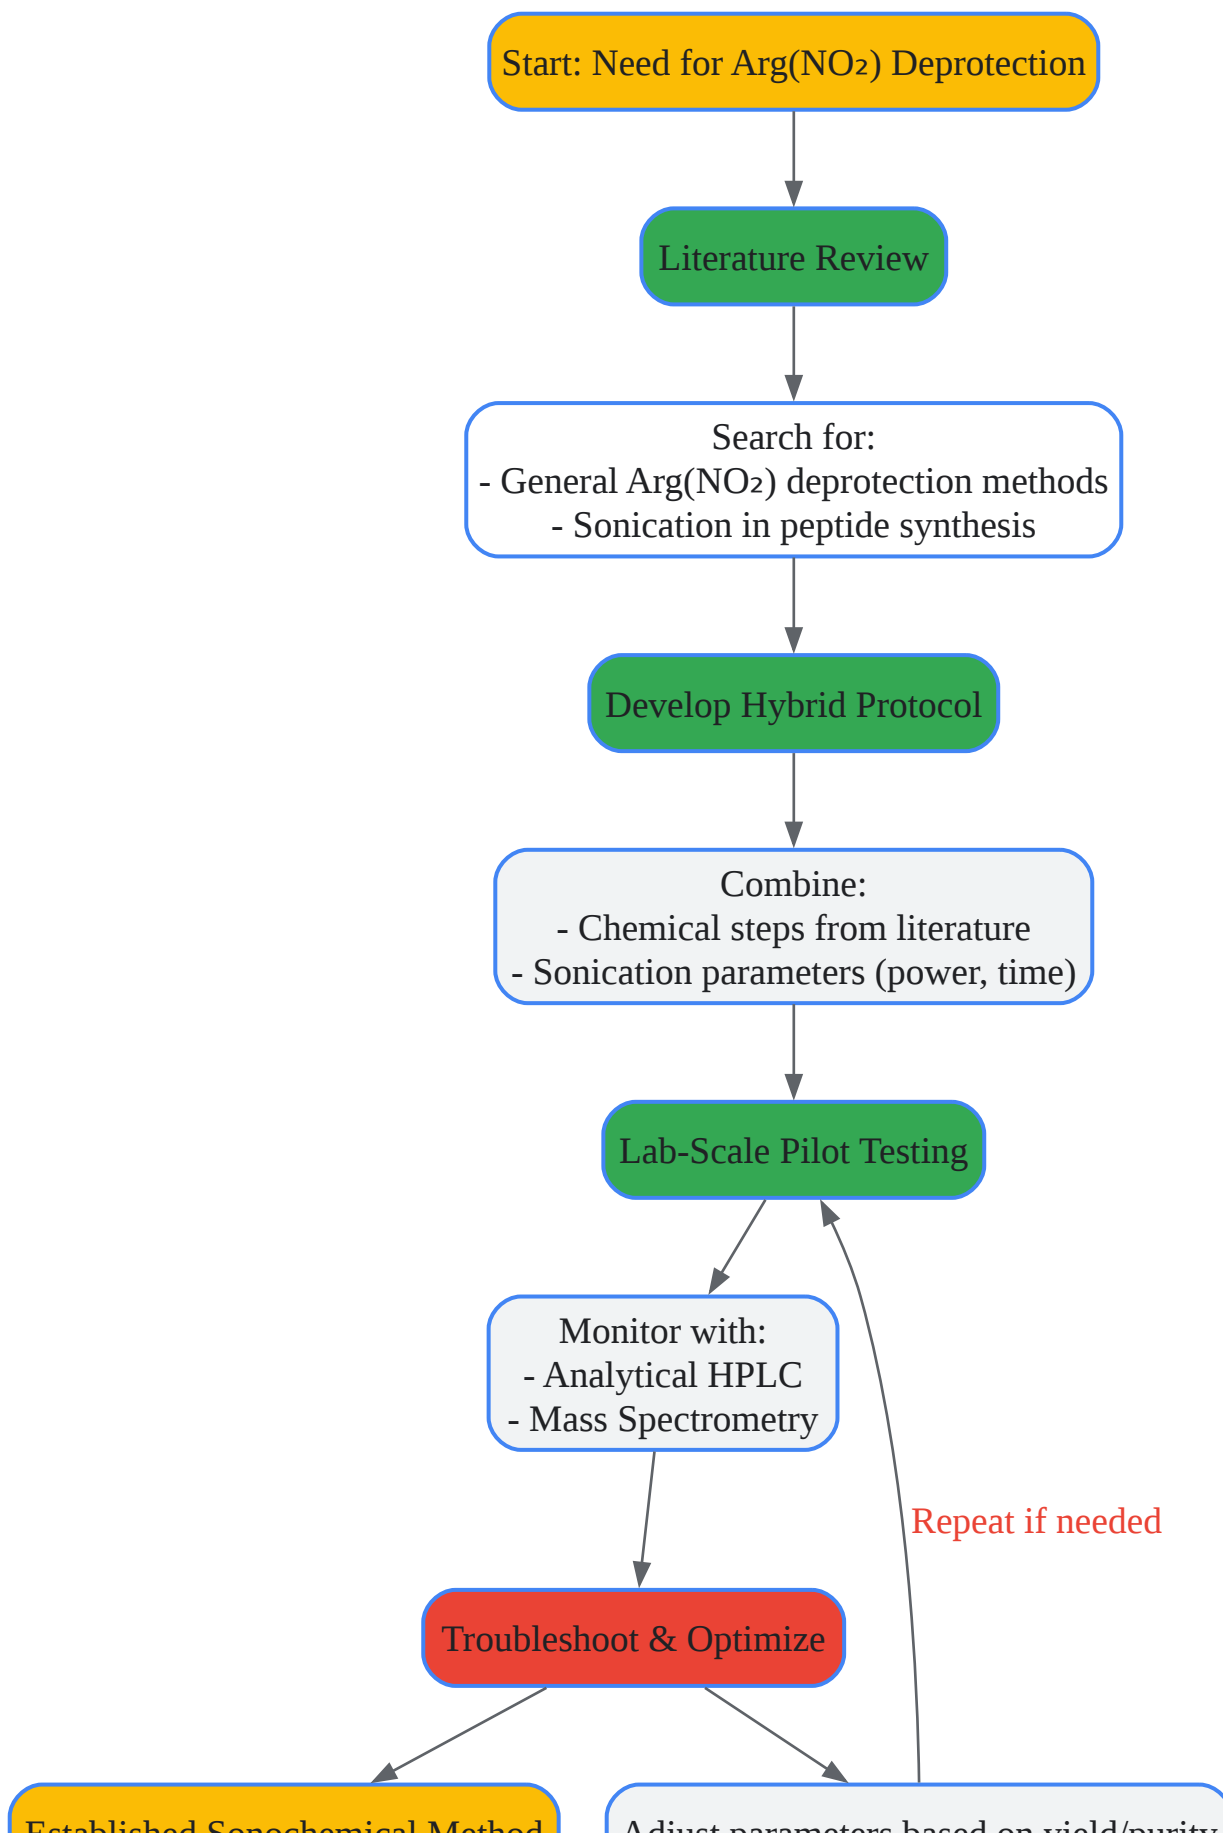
Start: Need for Arg(NO₂) Deprotection

Literature Review

Search for:
- General Arg(NO₂) deprotection methods
- Sonication in peptide synthesis

Develop Hybrid Protocol

Combine:
- Chemical steps from literature
- Sonication parameters (power, time)

Lab-Scale Pilot Testing

Monitor with:
- Analytical HPLC
- Mass Spectrometry

Repeat if needed

Troubleshoot & Optimize

Established Sonochemical Method

Adjust parameters based on yield/purity